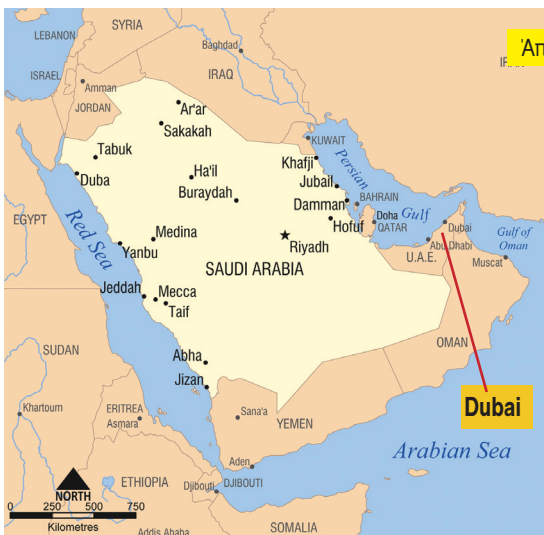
SYRIA
LEBANON
ISRAEL
Amman
JORDAN
Baghdad
IRAQ
Ἀπ
IRAN
Ar'ar
Sakakah
Tabuk
Duba
Ha'il
Buraydah
KUWAIT
Khafji
Persian
Jubail
Damman
BAHRAIN
Doha
QATAR
Hofuf
Gulf
Dubai
Abu Dhabi
U.A.E.
Gulf of Oman
Muscat
EGYPT
Red Sea
Yanbu
Medina
Riyadh
SAUDI ARABIA
Jeddah
Mecca
Taif
OMAN
SUDAN
Abha
Jizan
Dubai
Khartoum
ERITREA
Asmara
Sana'a
YEMEN
Arabian Sea
ETHIOPIA
Aden
Djibouti
DJIBOUTI
NORTH
0 250 500 750
Kilometres
Addis Ababa
SOMALIA